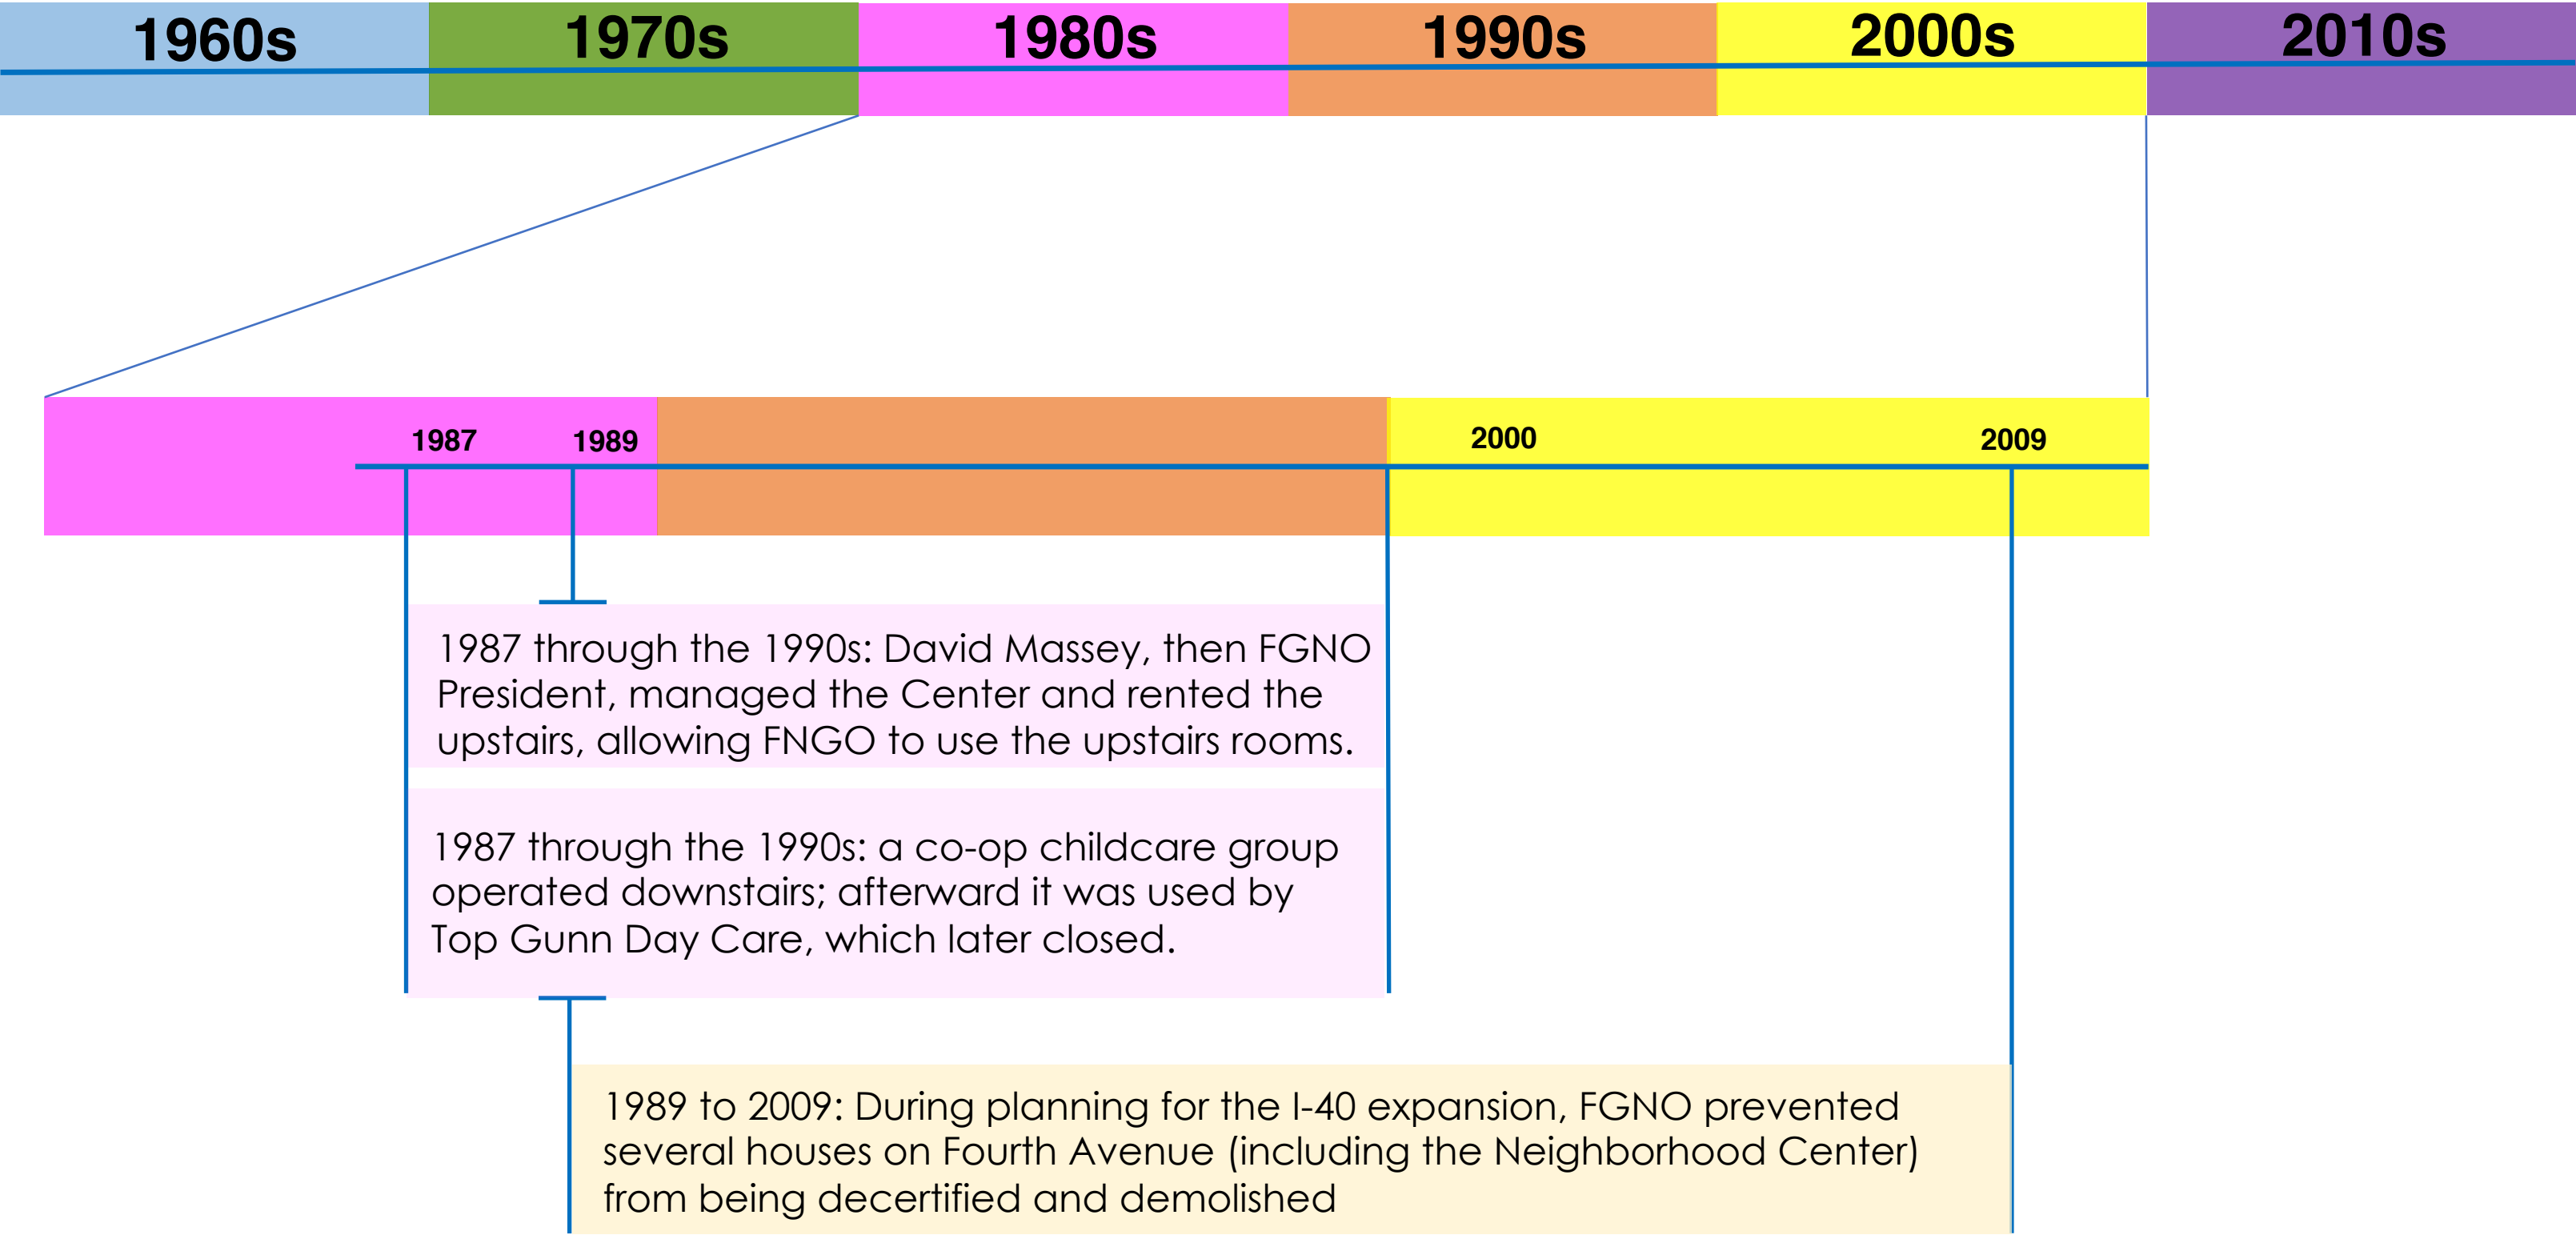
1960s 1970s 1980s 1990s 2000s 2010s

1987 1989 2000 2009

1987 through the 1990s: David Massey, then FGNO President, managed the Center and rented the upstairs, allowing FNGO to use the upstairs rooms.

1987 through the 1990s: a co-op childcare group operated downstairs; afterward it was used by Top Gunn Day Care, which later closed.

1989 to 2009: During planning for the I-40 expansion, FGNO prevented several houses on Fourth Avenue (including the Neighborhood Center) from being decertified and demolished